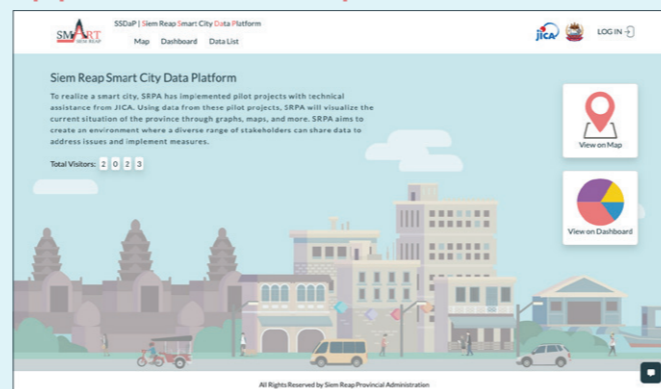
SMART SIEM REAP

SSDaP | Siem Reap Smart City Data Platform

Map Dashboard Data List

JICA

LOG IN

Siem Reap Smart City Data Platform

To realize a smart city, SRPA has implemented pilot projects with technical assistance from JICA. Using data from these pilot projects, SRPA will visualize the current situation of the province through graphs, maps, and more. SRPA aims to create an environment where a diverse range of stakeholders can share data to address issues and implement measures.

Total Visitors: 2 0 2 3

View on Map

View on Dashboard

All Rights Reserved by Siem Reap Provincial Administration